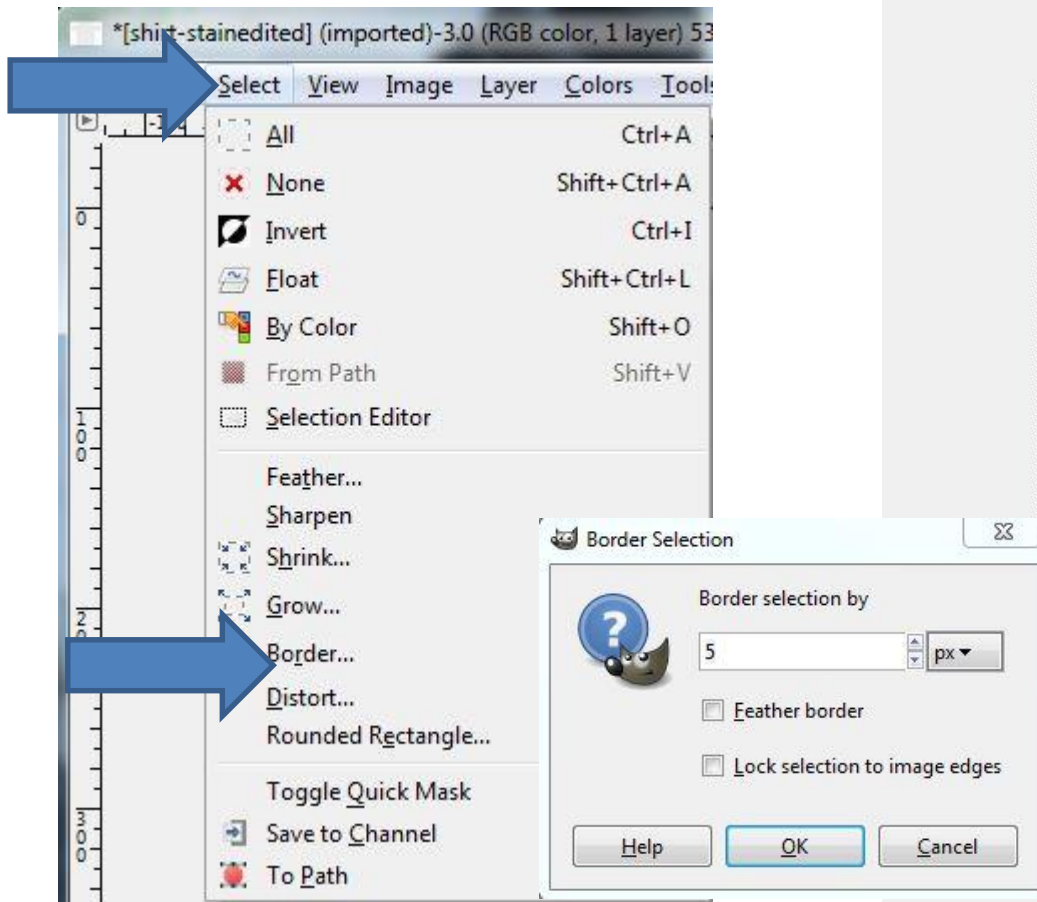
*[shi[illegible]t-stainedited] (imported)-3.0 (RGB color, 1 layer) 53

Select View Image Layer Colors Tools

All Ctrl+A
None Shift+Ctrl+A
Invert Ctrl+I
Float Shift+Ctrl+L
By Color Shift+O
From Path Shift+V
Selection Editor

Feather...
Sharpen
Shrink...
Grow...
Border...
Distort...
Rounded Rectangle...

Toggle Quick Mask
Save to Channel
To Path

0
100
200
300

Border Selection

Border selection by
5
px
Feather border
Lock selection to image edges

Help
OK
Cancel